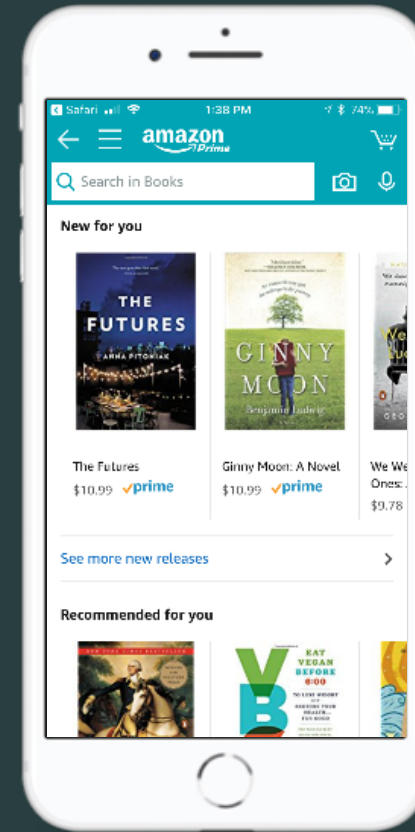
Safari 1:38 PM 74%

amazon Prime

Search in Books

New for you

THE FUTURES
ANNA PITONIAK

GINNY MOON
Benjamin Ludwig

The Futures
$10.99 prime

Ginny Moon: A Novel
$10.99 prime

We We
Ones:
$9.78

See more new releases

Recommended for you

EAT VEGAN BEFORE 6:00

V B